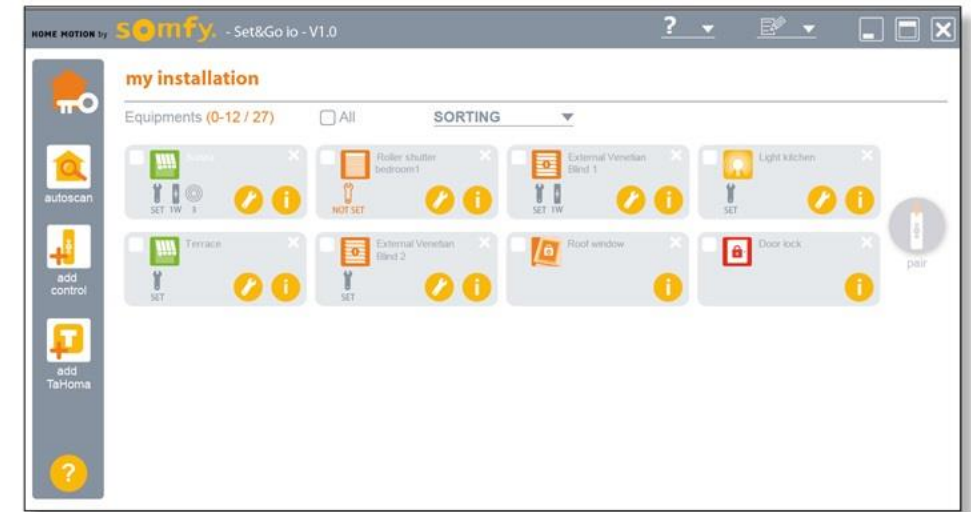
HOME MOTION by somfy. - Set&Go io - V1.0

?

my installation

Equipments (0-12 / 27) All SORTING

autoscan

add control

add TaHoma

?

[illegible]
SET 1W 3

Roller shutter bedroom1
NOT SET

External Venetian Blind 1
SET 1W

Light kitchen
SET

Terrace
SET

External Venetian Blind 2
SET

Roof window

Door lock

pair